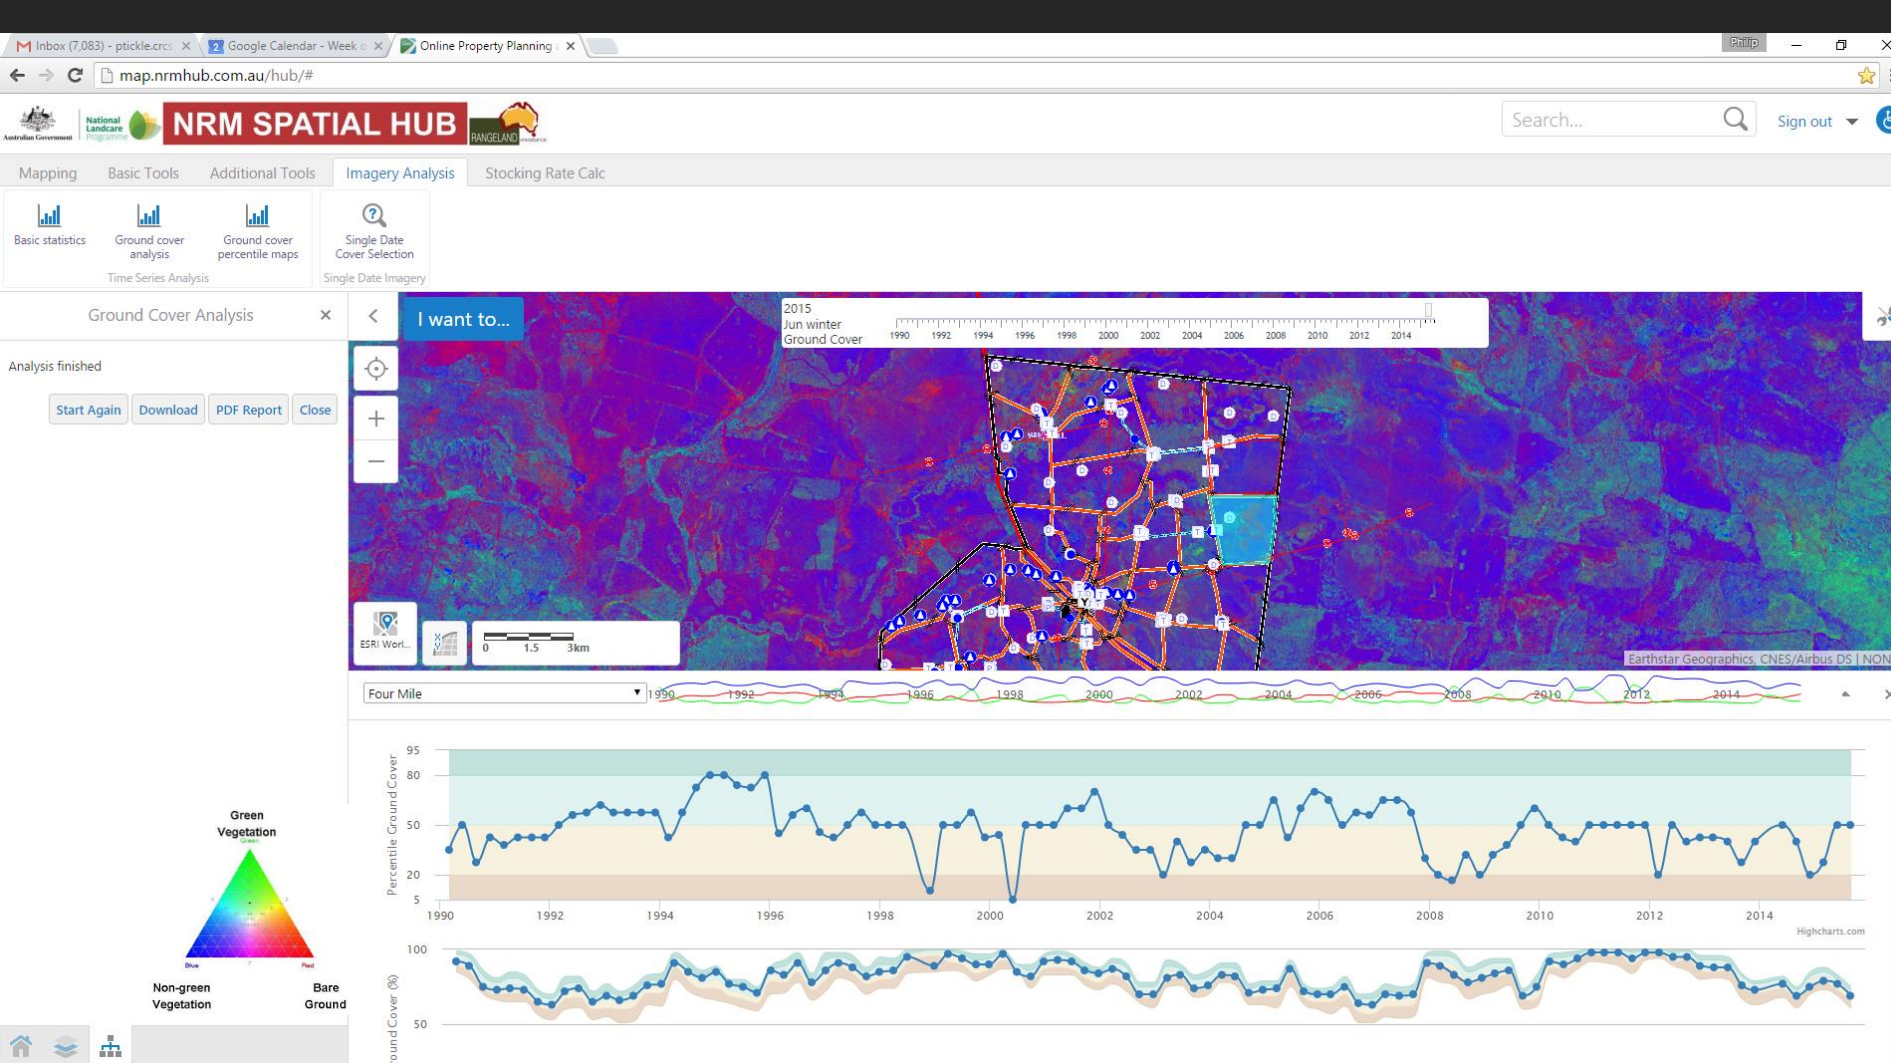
Inbox (7,083) - ptickle.crc
Google Calendar - Week
Online Property Planning
Philip

map.nrmhub.com.au/hub/#

Australian Government
National Landcare Programme
NRM SPATIAL HUB
RANGELAND

Search...
Sign out

Mapping | Basic Tools | Additional Tools | Imagery Analysis | Stocking Rate Calc

Basic statistics
Ground cover analysis
Ground cover percentile maps
Time Series Analysis
Single Date Cover Selection
Single Date Imagery

Ground Cover Analysis

Analysis finished

Start Again | Download | PDF Report | Close

I want to...

2015
Jun winter
Ground Cover
1990 1992 1994 1996 1998 2000 2002 2004 2006 2008 2010 2012 2014

ESRI Worl...
0 1.5 3km

Earthstar Geographics, CNES/Airbus DS | NON

Four Mile
1990 1992 1994 1996 1998 2000 2002 2004 2006 2008 2010 2012 2014

Percentile Ground Cover
95
80
50
20
5
1990 1992 1994 1996 1998 2000 2002 2004 2006 2008 2010 2012 2014
Highcharts.com

ound Cover (%)
100
50

Green Vegetation
Non-green Vegetation
Bare Ground